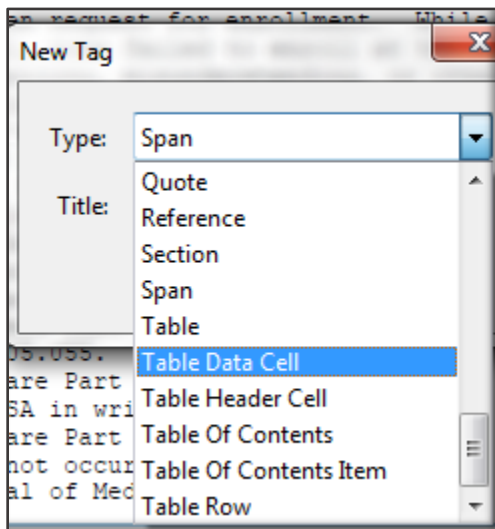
an request for enrollment. While
New Tag
Type: Span
Title:
Quote
Reference
Section
Span
Table
Table Data Cell
Table Header Cell
Table Of Contents
Table Of Contents Item
Table Row
05.055.
are Part
SA in wri
are Part
not occur
al of Med